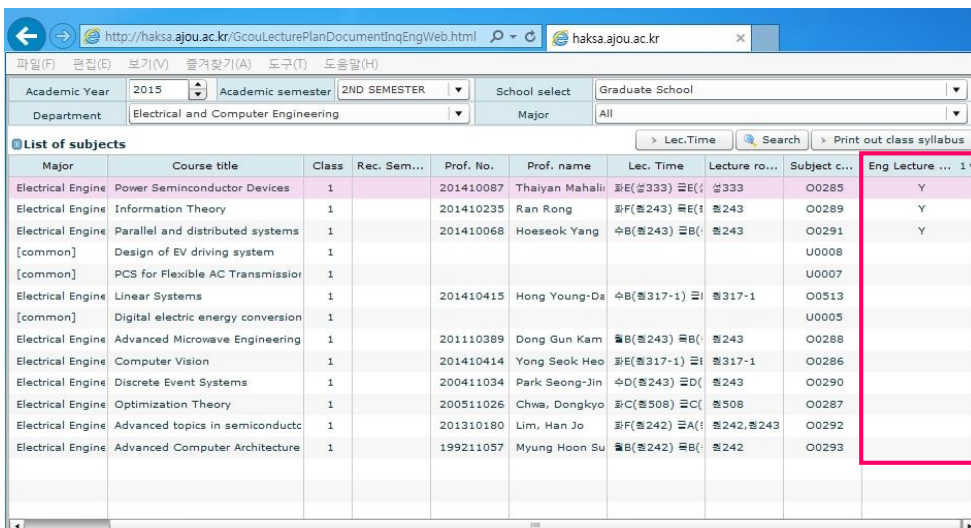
http://haksa.ajou.ac.kr/GcouLecturePlanDocumentInqEngWeb.html haksa.ajou.ac.kr

파일(F) 편집(E) 보기(V) 즐겨찾기(A) 도구(T) 도움말(H)

Academic Year 2015 Academic semester 2ND SEMESTER School select Graduate School

Department Electrical and Computer Engineering Major All

List of subjects

> Lec.Time Search > Print out class syllabus

| Major | Course title | Class | Rec. Sem... | Prof. No. | Prof. name | Lec. Time | Lecture ro... | Subject c... | Eng Lecture ... |
|---|---|---|---|---|---|---|---|---|---|
| Electrical Engine | Power Seminconductor Devices | 1 | | 201410087 | Thaiyan Mahali | 화E(성333) 금E( | 성333 | O0285 | Y |
| Electrical Engine | Information Theory | 1 | | 201410235 | Ran Rong | 화F(팔243) 목E( | 팔243 | O0289 | Y |
| Electrical Engine | Parallel and distributed systems | 1 | | 201410068 | Hoeseok Yang | 수B(팔243) 금B( | 팔243 | O0291 | Y |
| [common] | Design of EV driving system | 1 | | | | | | U0008 | |
| [common] | PCS for Flexible AC Transmissior | 1 | | | | | | U0007 | |
| Electrical Engine | Linear Systems | 1 | | 201410415 | Hong Young-Da | 수B(팔317-1) 금 | 팔317-1 | O0513 | |
| [common] | Digital electric energy conversion | 1 | | | | | | U0005 | |
| Electrical Engine | Advanced Microwave Engineering | 1 | | 201110389 | Dong Gun Kam | 월B(팔243) 목B( | 팔243 | O0288 | |
| Electrical Engine | Computer Vision | 1 | | 201410414 | Yong Seok Heo | 화E(팔317-1) 금 | 팔317-1 | O0286 | |
| Electrical Engine | Discrete Event Systems | 1 | | 200411034 | Park Seong-Jin | 수D(팔243) 금D( | 팔243 | O0290 | |
| Electrical Engine | Optimization Theory | 1 | | 200511026 | Chwa, Dongkyo | 화C(팔508) 금C( | 팔508 | O0287 | |
| Electrical Engine | Advanced topics in semiconducto | 1 | | 201310180 | Lim, Han Jo | 화F(팔242) 금A( | 팔242,팔243 | O0292 | |
| Electrical Engine | Advanced Computer Architecture | 1 | | 199211057 | Myung Hoon Su | 월B(팔242) 목B( | 팔242 | O0293 | |